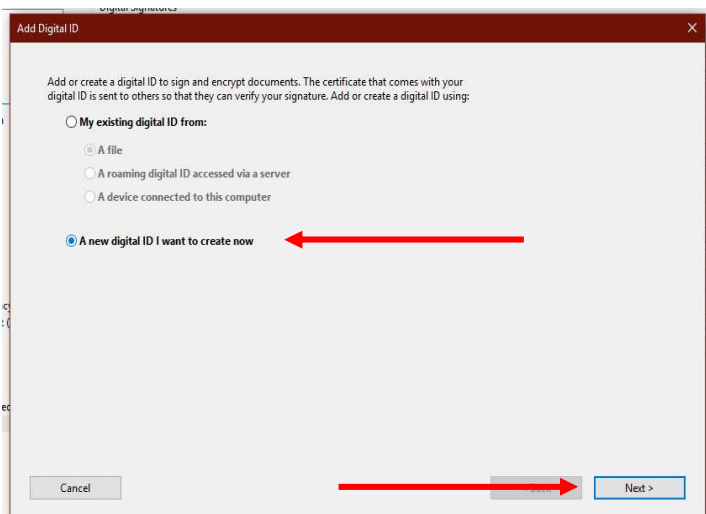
Digital Signatures

Add Digital ID

Add or create a digital ID to sign and encrypt documents. The certificate that comes with your digital ID is sent to others so that they can verify your signature. Add or create a digital ID using:

My existing digital ID from:

A file

A roaming digital ID accessed via a server

A device connected to this computer

A new digital ID I want to create now

Cancel

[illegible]

Next >